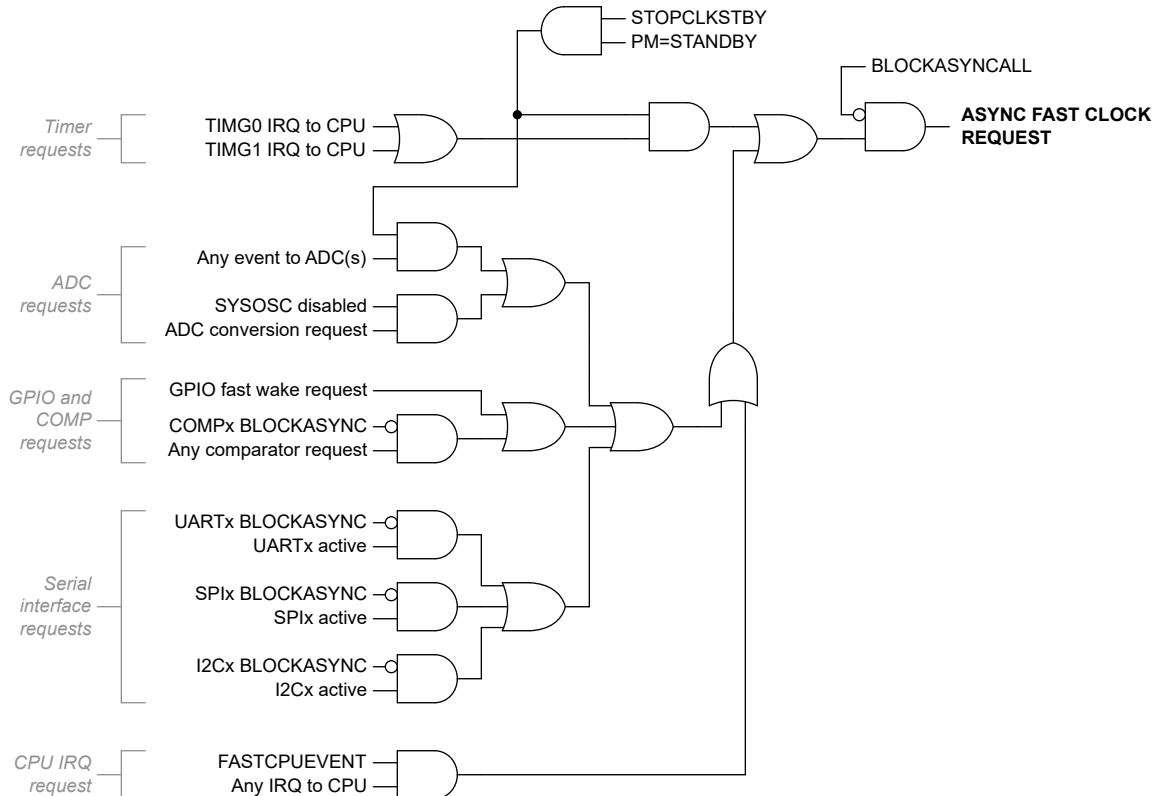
STOPCLKSTBY
PM=STANDBY

BLOCKASYNCALL

ASYNC FAST CLOCK REQUEST

Timer requests
TIMG0 IRQ to CPU
TIMG1 IRQ to CPU

ADC requests
Any event to ADC(s)
SYSOSC disabled
ADC conversion request

GPIO and COMP requests
GPIO fast wake request
COMPx BLOCKASYNC
Any comparator request

Serial interface requests
UARTx BLOCKASYNC
UARTx active
SPIx BLOCKASYNC
SPIx active
I2Cx BLOCKASYNC
I2Cx active

CPU IRQ request
FASTCPUEVENT
Any IRQ to CPU